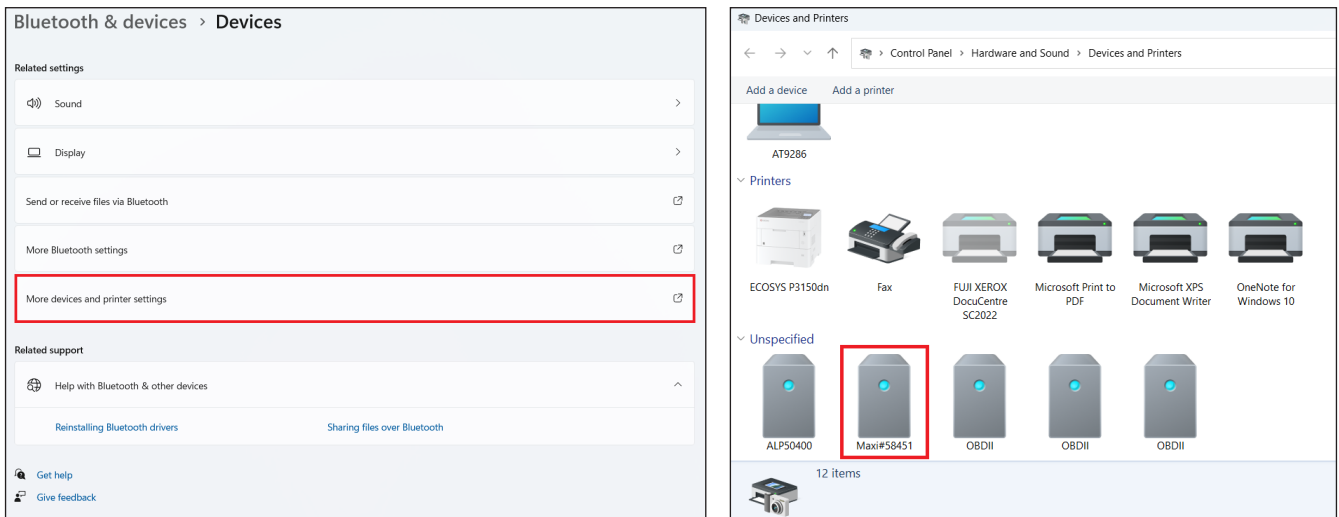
Bluetooth & devices > Devices

Related settings

Sound

Display

Send or receive files via Bluetooth

More Bluetooth settings

More devices and printer settings

Related support

Help with Bluetooth & other devices

Reinstalling Bluetooth drivers

Sharing files over Bluetooth

Get help

Give feedback

Devices and Printers

Control Panel > Hardware and Sound > Devices and Printers

Add a device

Add a printer

AT9286

Printers

ECOSYS P3150dn

Fax

FUJI XEROX DocuCentre SC2022

Microsoft Print to PDF

Microsoft XPS Document Writer

OneNote for Windows 10

Unspecified

ALP50400

Maxi#58451

OBDII

OBDII

OBDII

12 items